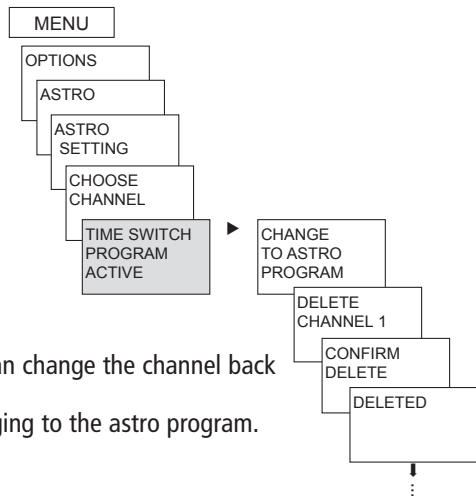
MENU

OPTIONS

ASTRO

ASTRO SETTING

CHOOSE CHANNEL

TIME SWITCH PROGRAM ACTIVE

CHANGE TO ASTRO PROGRAM

DELETE CHANNEL 1

CONFIRM DELETE

DELETED

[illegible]an change the channel back

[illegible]ging to the astro program.